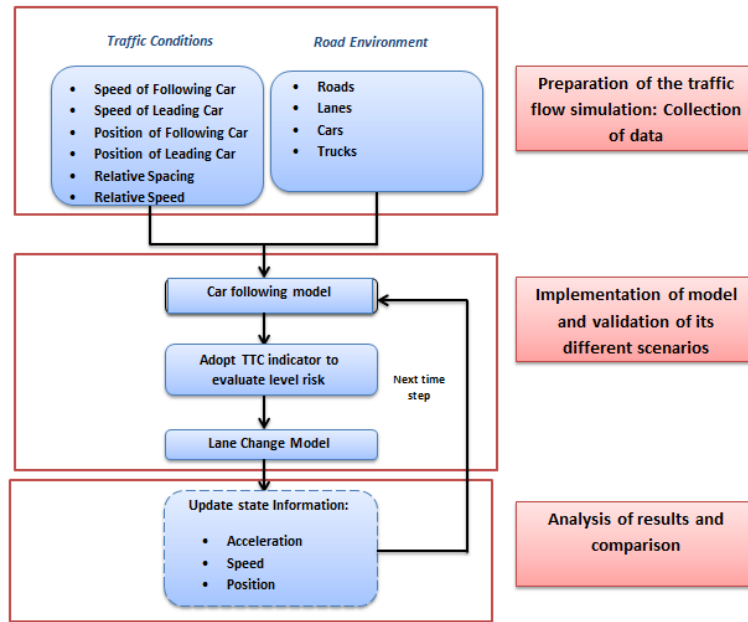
Traffic Conditions

Road Environment

- Speed of Following Car
- Speed of Leading Car
- Position of Following Car
- Position of Leading Car
- Relative Spacing
- Relative Speed

- Roads
- Lanes
- Cars
- Trucks

Preparation of the traffic flow simulation: Collection of data

Car following model

Adopt TTC indicator to evaluate level risk

Next time step

Lane Change Model

Implementation of model and validation of its different scenarios

Update state Information:

- Acceleration
- Speed
- Position

Analysis of results and comparison